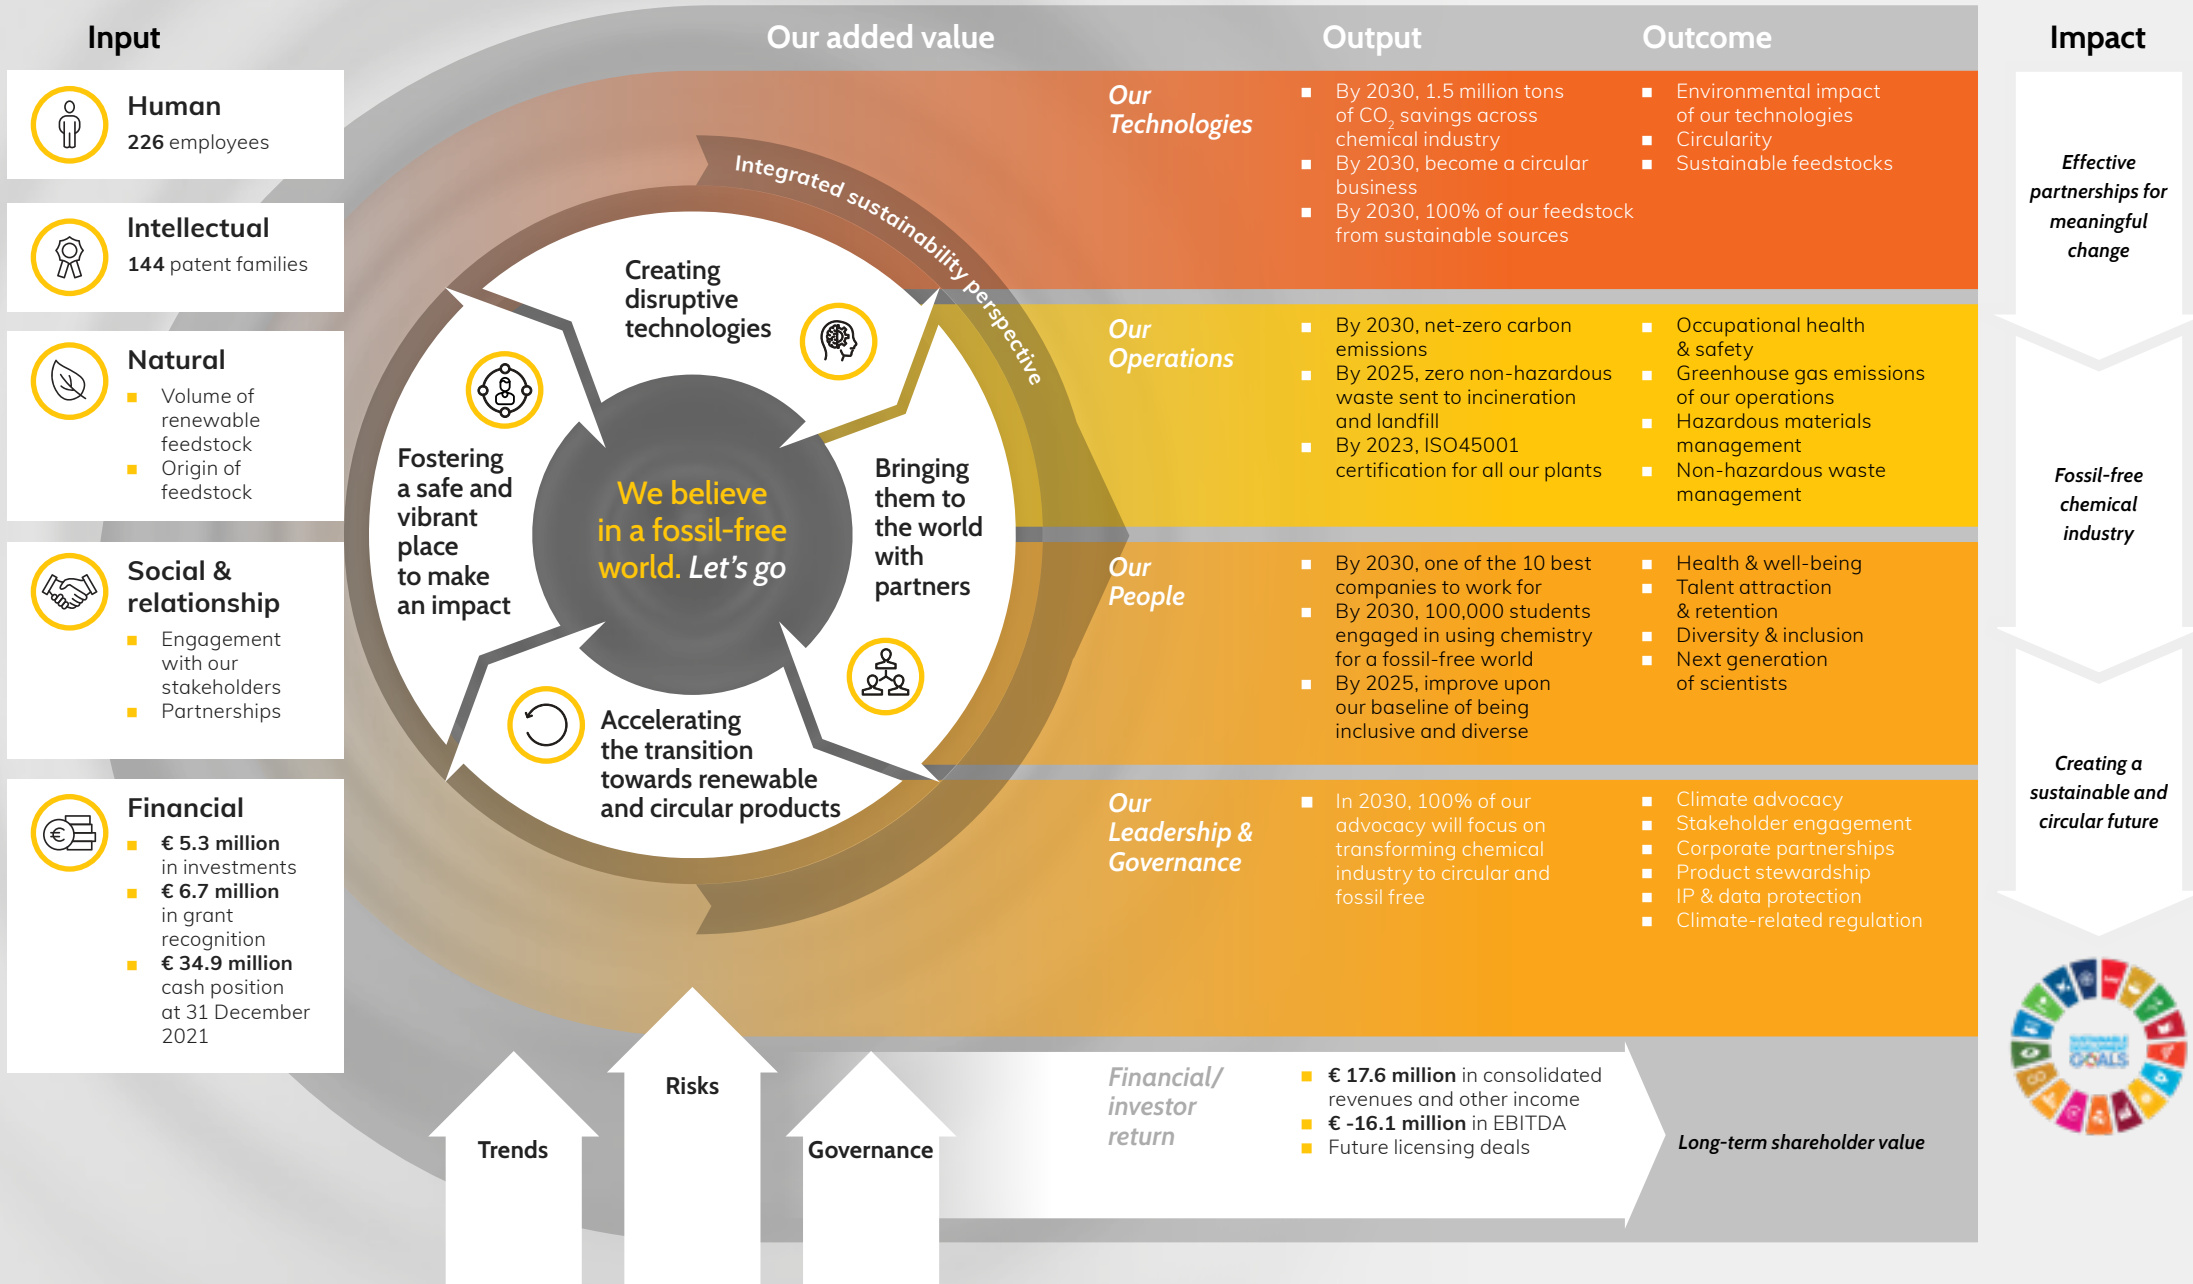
Input

Human
226 employees

Intellectual
144 patent families

Natural
Volume of renewable feedstock
Origin of feedstock

Social & relationship
Engagement with our stakeholders
Partnerships

Financial
€ 5.3 million in investments
€ 6.7 million in grant recognition
€ 34.9 million cash position at 31 December 2021

Our added value

Integrated sustainability perspective

Creating disruptive technologies

Bringing them to the world with partners

Accelerating the transition towards renewable and circular products

Fostering a safe and vibrant place to make an impact

We believe in a fossil-free world. Let's go

Trends

Risks

Governance

Output

Outcome

Our Technologies
By 2030, 1.5 million tons of $CO_2$ savings across chemical industry
By 2030, become a circular business
By 2030, 100% of our feedstock from sustainable sources

Environmental impact of our technologies
Circularity
Sustainable feedstocks

Our Operations
By 2030, net-zero carbon emissions
By 2025, zero non-hazardous waste sent to incineration and landfill
By 2023, ISO45001 certification for all our plants

Occupational health & safety
Greenhouse gas emissions of our operations
Hazardous materials management
Non-hazardous waste management

Our People
By 2030, one of the 10 best companies to work for
By 2030, 100,000 students engaged in using chemistry for a fossil-free world
By 2025, improve upon our baseline of being inclusive and diverse

Health & well-being
Talent attraction & retention
Diversity & inclusion
Next generation of scientists

Our Leadership & Governance
In 2030, 100% of our advocacy will focus on transforming chemical industry to circular and fossil free

Climate advocacy
Stakeholder engagement
Corporate partnerships
Product stewardship
IP & data protection
Climate-related regulation

Financial/ investor return
€ 17.6 million in consolidated revenues and other income
€ -16.1 million in EBITDA
Future licensing deals

Long-term shareholder value

Impact

Effective partnerships for meaningful change

Fossil-free chemical industry

Creating a sustainable and circular future

SUSTAINABLE DEVELOPMENT GOALS